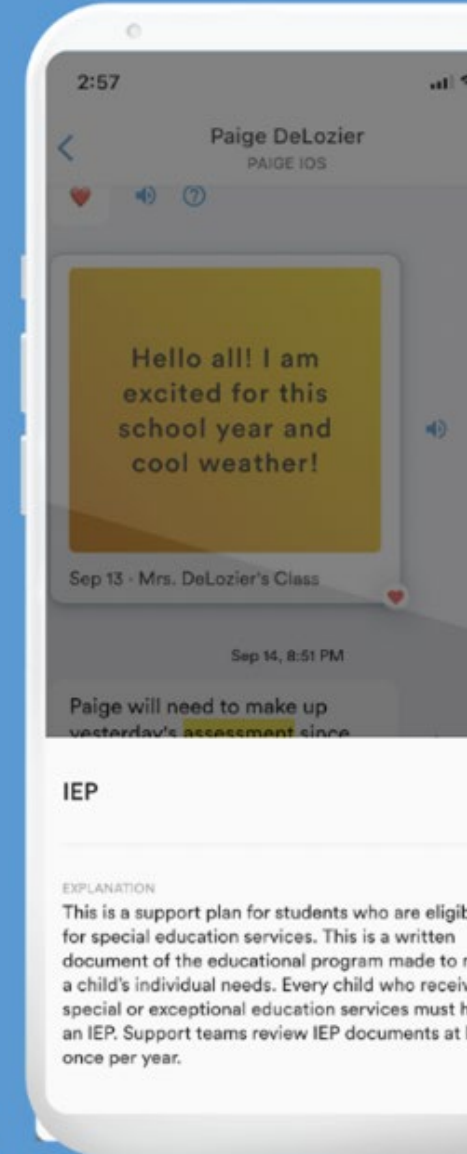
2:57

Paige DeLozier
PAIGE IOS

Hello all! I am excited for this school year and cool weather!

Sep 13 · Mrs. DeLozier's Class

Sep 14, 8:51 PM

Paige will need to make up yesterday's assessment since

IEP

EXPLANATION

This is a support plan for students who are eligib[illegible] for special education services. This is a written document of the educational program made to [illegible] a child's individual needs. Every child who receiv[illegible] special or exceptional education services must h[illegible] an IEP. Support teams review IEP documents at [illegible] once per year.